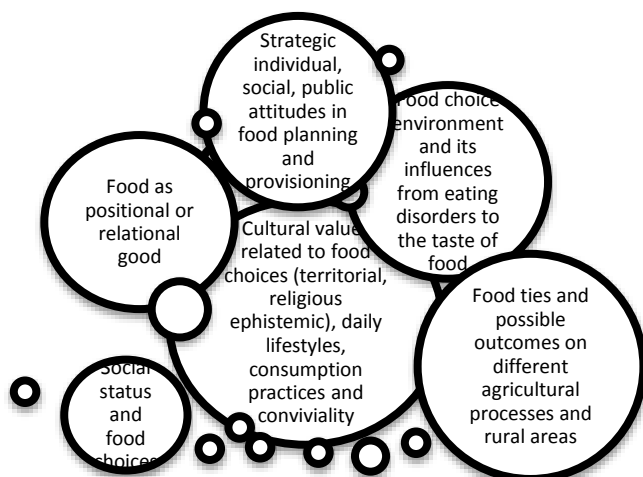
Strategic individual, social, public attitudes in food planning and provisioning

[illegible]ood choice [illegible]nvironment and its influences from eating disorders to the taste of food

Food as positional or relational good

Cultural value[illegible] related to food choices (territorial, religious ephistemic), daily lifestyles, consumption practices and conviviality

Food ties and possible outcomes on different agricultural processes and rural areas

Social status and food choices